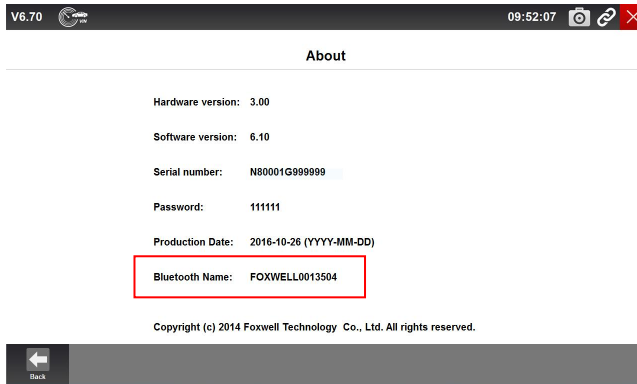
V6.70

09:52:07

About

Hardware version: 3.00

Software version: 6.10

Serial number: N80001G999999

Password: 111111

Production Date: 2016-10-26 (YYYY-MM-DD)

Bluetooth Name: FOXWELL0013504

Copyright (c) 2014 Foxwell Technology Co., Ltd. All rights reserved.

Back